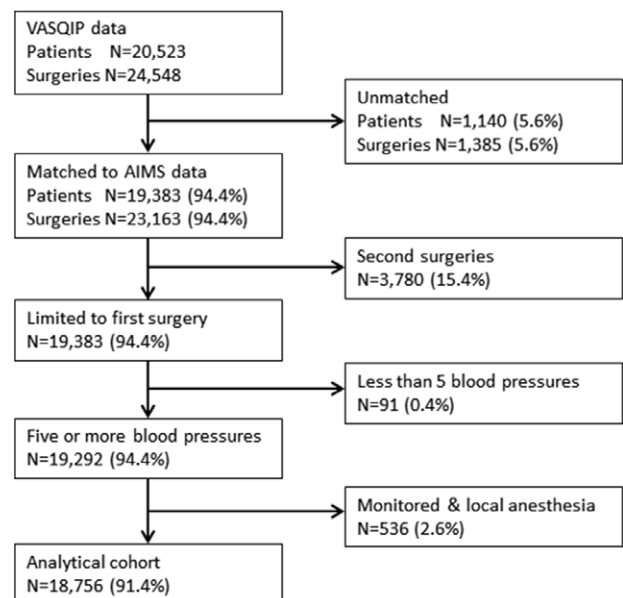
VASQIP data
Patients N=20,523
Surgeries N=24,548

Unmatched
Patients N=1,140 (5.6%)
Surgeries N=1,385 (5.6%)

Matched to AIMS data
Patients N=19,383 (94.4%)
Surgeries N=23,163 (94.4%)

Second surgeries
N=3,780 (15.4%)

Limited to first surgery
N=19,383 (94.4%)

Less than 5 blood pressures
N=91 (0.4%)

Five or more blood pressures
N=19,292 (94.4%)

Monitored & local anesthesia
N=536 (2.6%)

Analytical cohort
N=18,756 (91.4%)